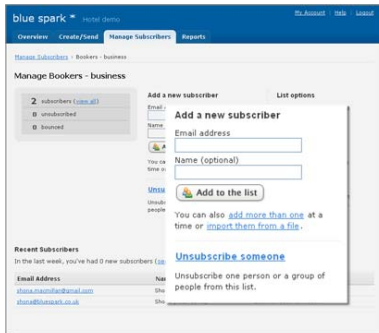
blue spark Hotel demo

My Account | Help | Logout

Overview Create/Send Manage Subscribers Reports

Manage Subscribers > Bookers - business

Manage Bookers - business

2 subscribers (view all)

0 unsubscribed

0 bounced

Add a new subscriber

Email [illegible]

Name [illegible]

You ca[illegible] time o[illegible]

Unsu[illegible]

Unsu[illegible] people

List options

Add a new subscriber

Email address

Name (optional)

Add to the list

You can also add more than one at a time or import them from a file.

Unsubscribe someone

Unsubscribe one person or a group of people from this list.

Recent Subscribers

In the last week, you've had 0 new subscribers (co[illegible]

| Email Address | Na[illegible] |
|---|---|
| shona.macmillan@gmail.com | Sho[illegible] |
| shona@bluespark.co.uk | Sho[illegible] |